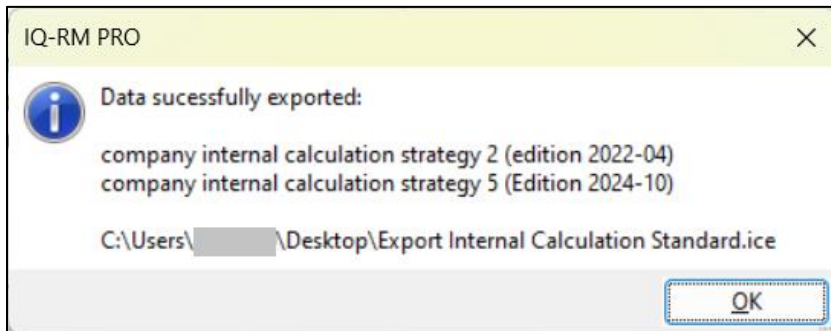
IQ-RM PRO

×

Data sucessfully exported:

company internal calculation strategy 2 (edition 2022-04)
company internal calculation strategy 5 (Edition 2024-10)

C:\Users\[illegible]\Desktop\Export Internal Calculation Standard.ice

OK